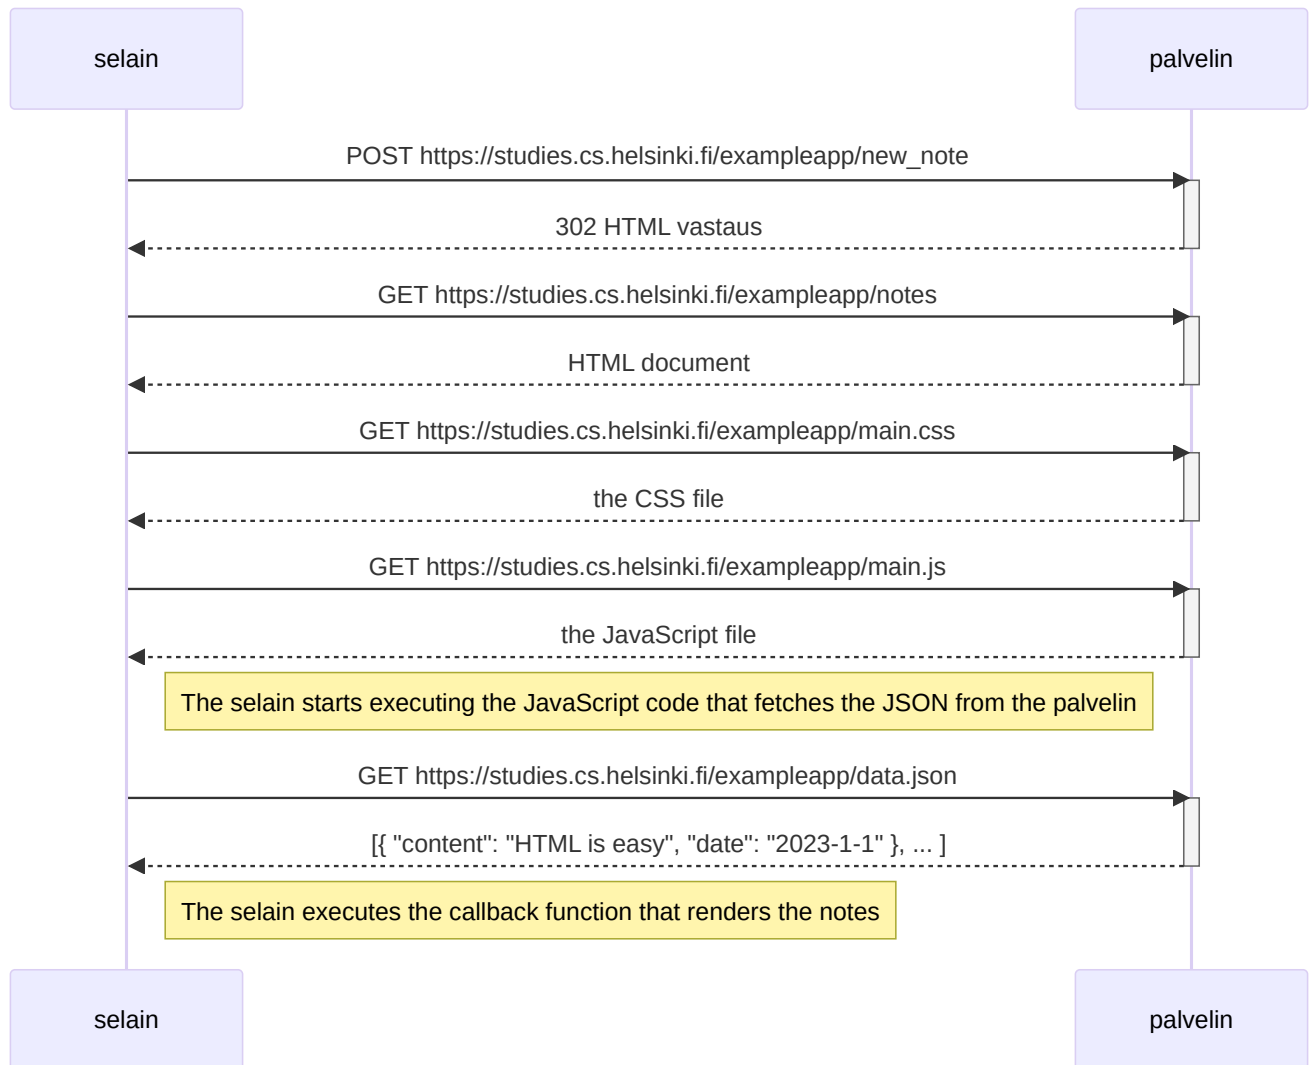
selain

palvelin

POST https://studies.cs.helsinki.fi/exampleapp/new_note

302 HTML vastaus

GET https://studies.cs.helsinki.fi/exampleapp/notes

HTML document

GET https://studies.cs.helsinki.fi/exampleapp/main.css

the CSS file

GET https://studies.cs.helsinki.fi/exampleapp/main.js

the JavaScript file

The selain starts executing the JavaScript code that fetches the JSON from the palvelin

GET https://studies.cs.helsinki.fi/exampleapp/data.json

[{ "content": "HTML is easy", "date": "2023-1-1" }, ... ]

The selain executes the callback function that renders the notes

selain

palvelin